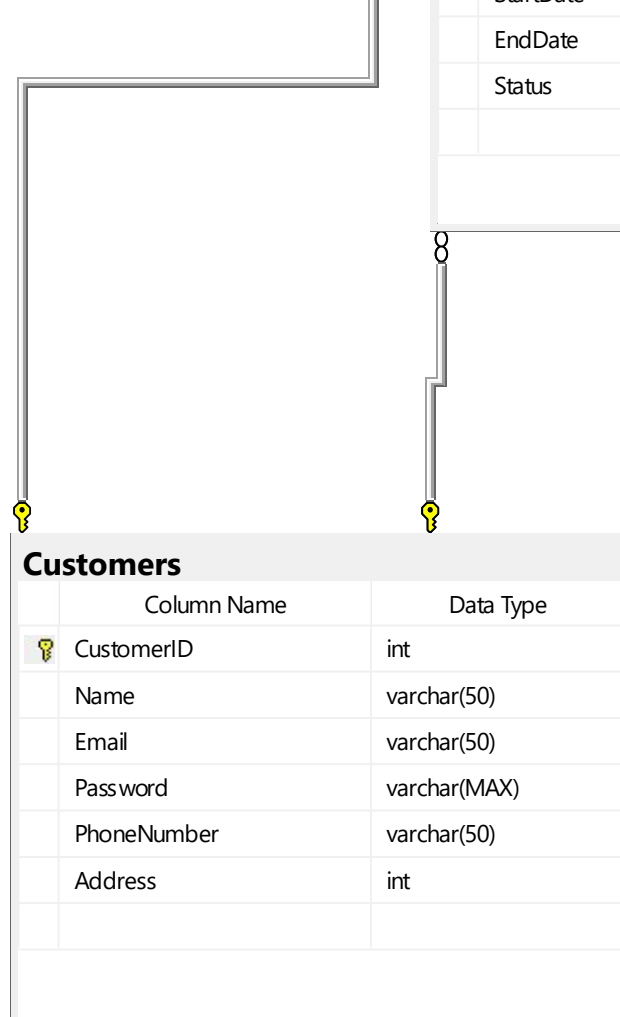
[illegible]
EndDate
Status

Customers

| | Column Name | Data Type |
|---|---|---|
| | CustomerID | int |
| | Name | varchar(50) |
| | Email | varchar(50) |
| | Password | varchar(MAX) |
| | PhoneNumber | varchar(50) |
| | Address | int |